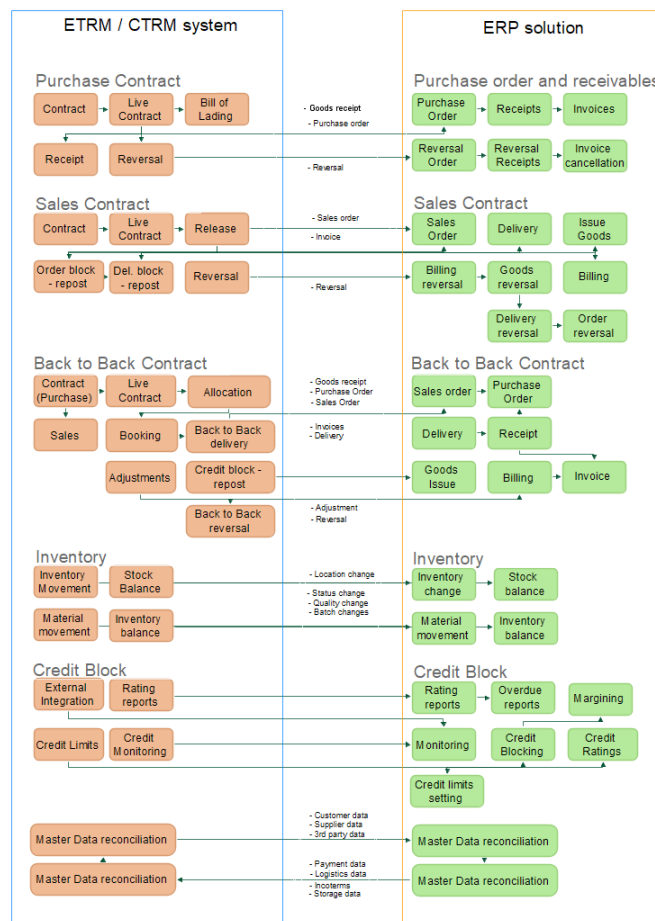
ETRM / CTRM system

ERP solution

Purchase Contract

Contract

Live Contract

Bill of Lading

Receipt

Reversal

- Goods receipt
- Purchase order

- Reversal

Purchase order and receivables

Purchase Order

Receipts

Invoices

Reversal Order

Reversal Receipts

Invoice cancellation

Sales Contract

Contract

Live Contract

Release

Order block - repost

Del. block - repost

Reversal

- Sales order
- Invoice

- Reversal

Sales Contract

Sales Order

Delivery

Issue Goods

Billing reversal

Goods reversal

Billing

Delivery reversal

Order reversal

Back to Back Contract

Contract (Purchase)

Live Contract

Allocation

Sales

Booking

Back to Back delivery

Adjustments

Credit block - repost

Back to Back reversal

- Goods receipt
- Purchase Order
- Sales Order

- Invoices
- Delivery

- Adjustment
- Reversal

Back to Back Contract

Sales order

Purchase Order

Delivery

Receipt

Goods Issue

Billing

Invoice

Inventory

Inventory Movement

Stock Balance

Material movement

Inventory balance

- Location change

- Status change
- Quality change
- Batch changes

Inventory

Inventory change

Stock balance

Material movement

Inventory balance

Credit Block

External Integration

Rating reports

Credit Limits

Credit Monitoring

Credit Block

Rating reports

Overdue reports

Margining

Monitoring

Credit Blocking

Credit Ratings

Credit limits setting

Master Data reconciliation

Master Data reconciliation

- Customer data
- Supplier data
- 3rd party data

- Payment data
- Logistics data
- Incoterms
- Storage data

Master Data reconciliation

Master Data reconciliation